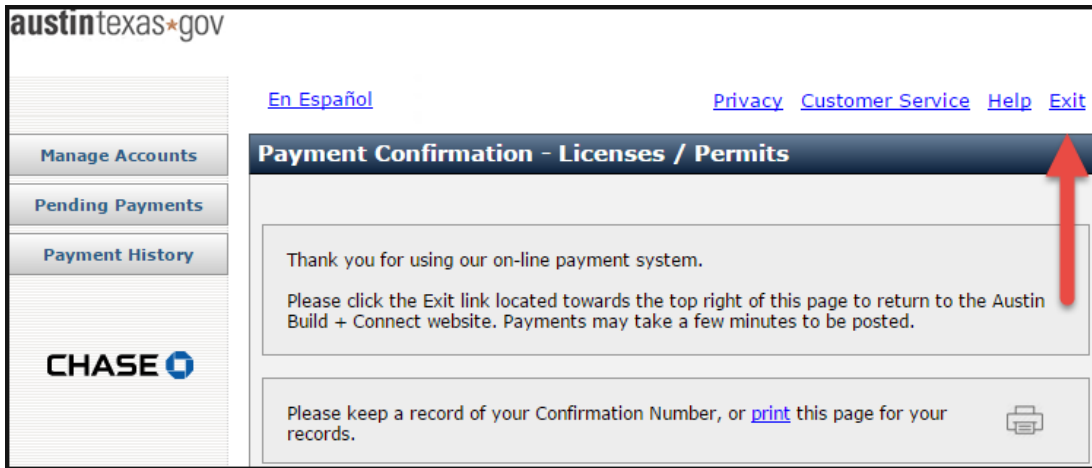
austintexas★gov

En Español

Privacy Customer Service Help Exit

Manage Accounts

Pending Payments

Payment History

CHASE

Payment Confirmation - Licenses / Permits

Thank you for using our on-line payment system.

Please click the Exit link located towards the top right of this page to return to the Austin Build + Connect website. Payments may take a few minutes to be posted.

Please keep a record of your Confirmation Number, or print this page for your records.